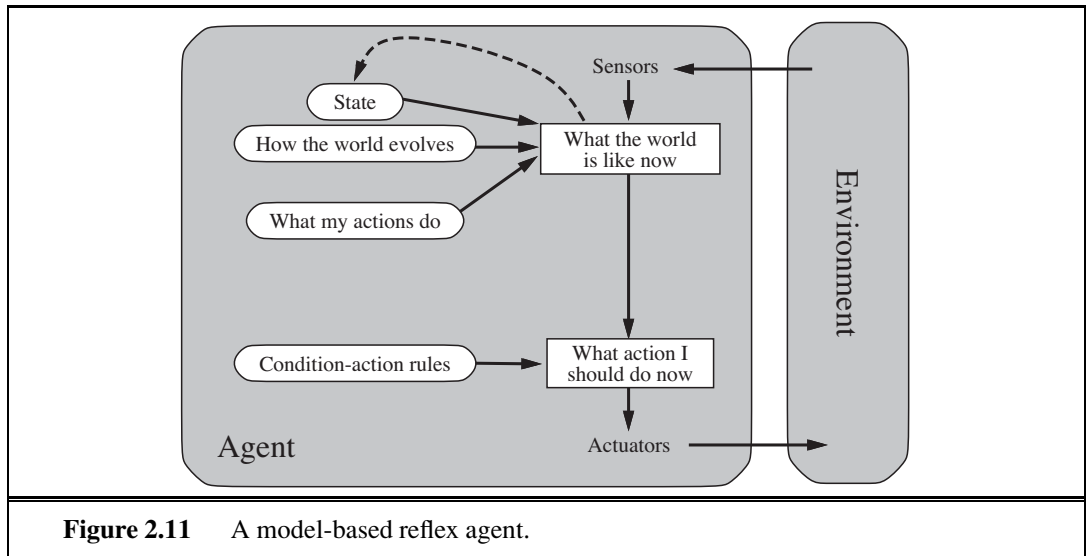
Sensors

State

How the world evolves

What the world is like now

What my actions do

Environment

Condition-action rules

What action I should do now

Agent

Actuators

**Figure 2.11** A model-based reflex agent.